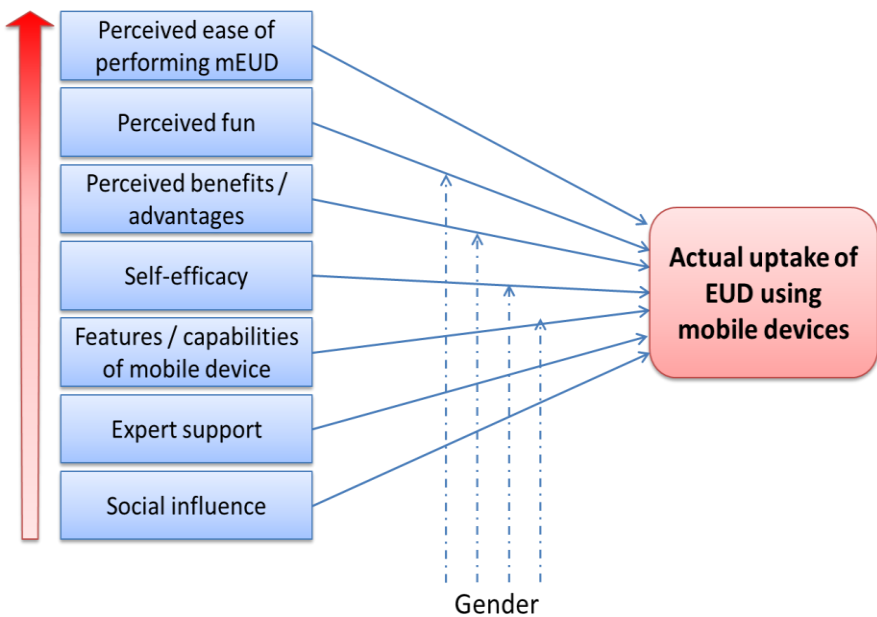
Perceived ease of performing mEUD

Perceived fun

Perceived benefits / advantages

Self-efficacy

Features / capabilities of mobile device

Expert support

Social influence

Actual uptake of EUD using mobile devices

Gender